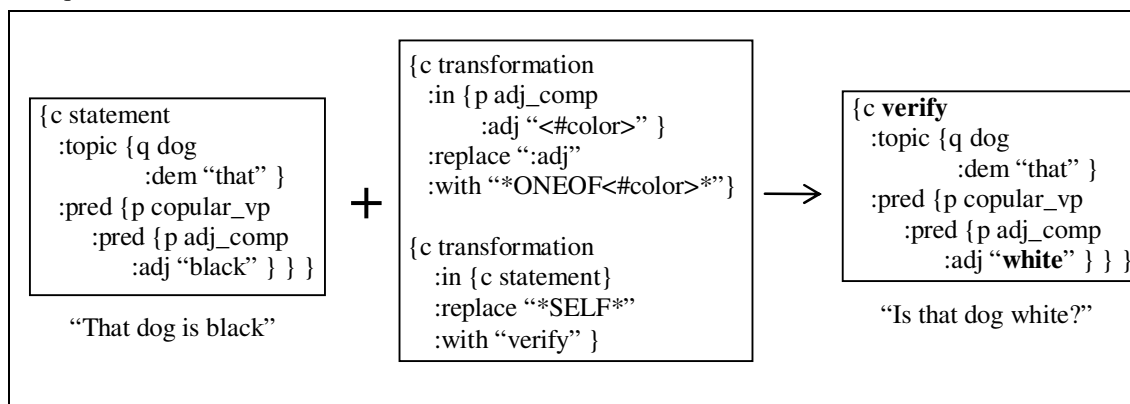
{c statement
:topic {q dog
:dem "that" }
:pred {p copular_vp
:pred {p adj_comp
:adj "black" } } }

"That dog is black"

+

{c transformation
:in {p adj_comp
:adj "<#color>" }
:replace ":adj"
:with "*ONEOF<#color>*"}

{c transformation
:in {c statement}
:replace "*SELF*"
:with "verify" }

→

{c **verify**
:topic {q dog
:dem "that" }
:pred {p copular_vp
:pred {p adj_comp
:adj "**white**" } } }

"Is that dog white?"